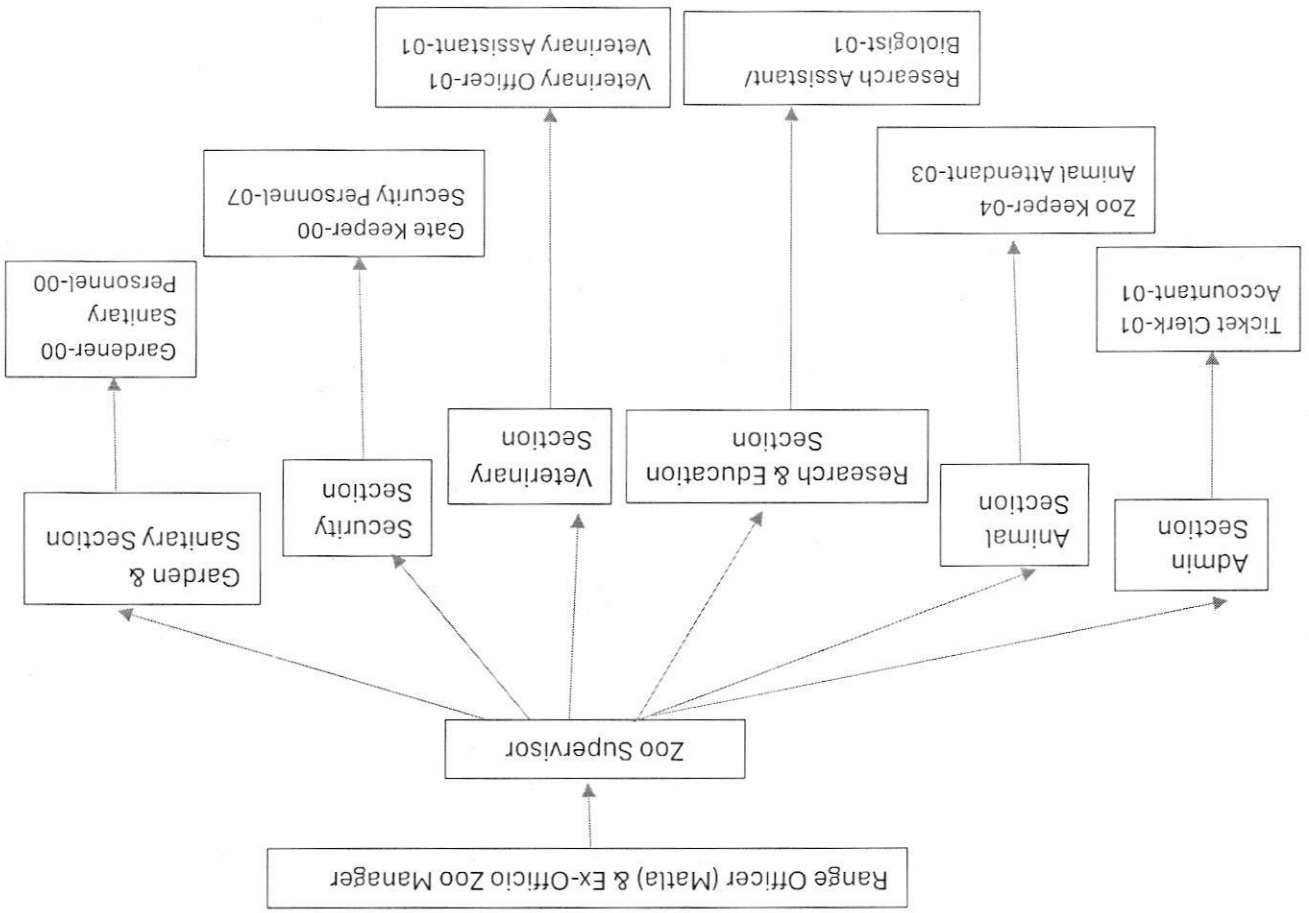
Range Officer (Matla) & Ex-Officio Zoo Manager

Zoo Supervisor

Admin Section

Ticket Clerk-01
Accountant-01

Animal Section

Zoo Keeper-04
Animal Attendant-03

Research & Education Section

Research Assistant/
Biologist-01

Veterinary Section

Veterinary Officer-01
Veterinary Assistant-01

Security Section

Gate Keeper-00
Security Personnel-07

Garden & Sanitary Section

Gardener-00
Sanitary
Personnel-00